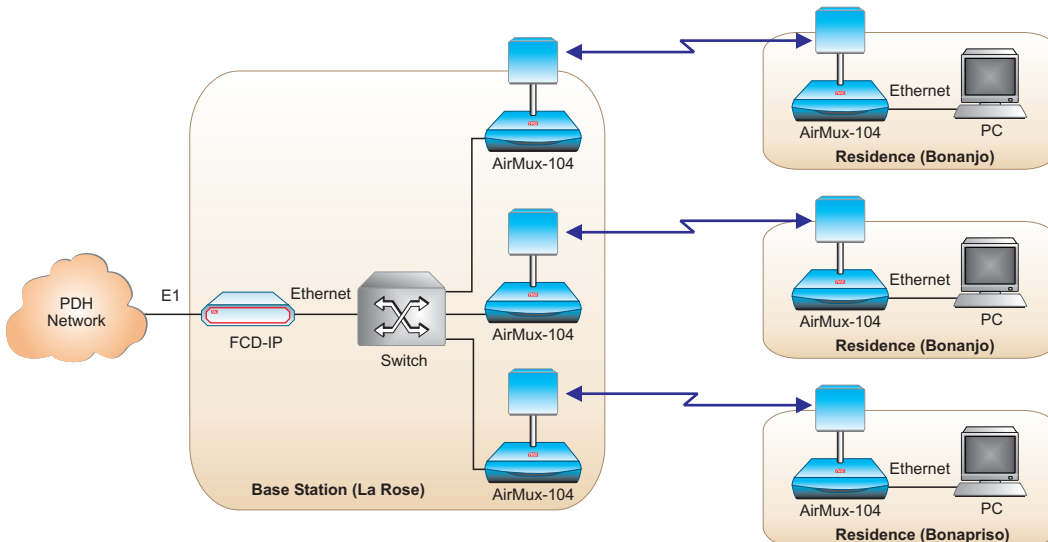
PDH Network

E1

FCD-IP

Ethernet

Switch

AirMux-104

AirMux-104

AirMux-104

Base Station (La Rose)

Ethernet

AirMux-104

PC

Residence (Bonanjo)

Ethernet

AirMux-104

PC

Residence (Bonanjo)

Ethernet

AirMux-104

PC

Residence (Bonapriso)